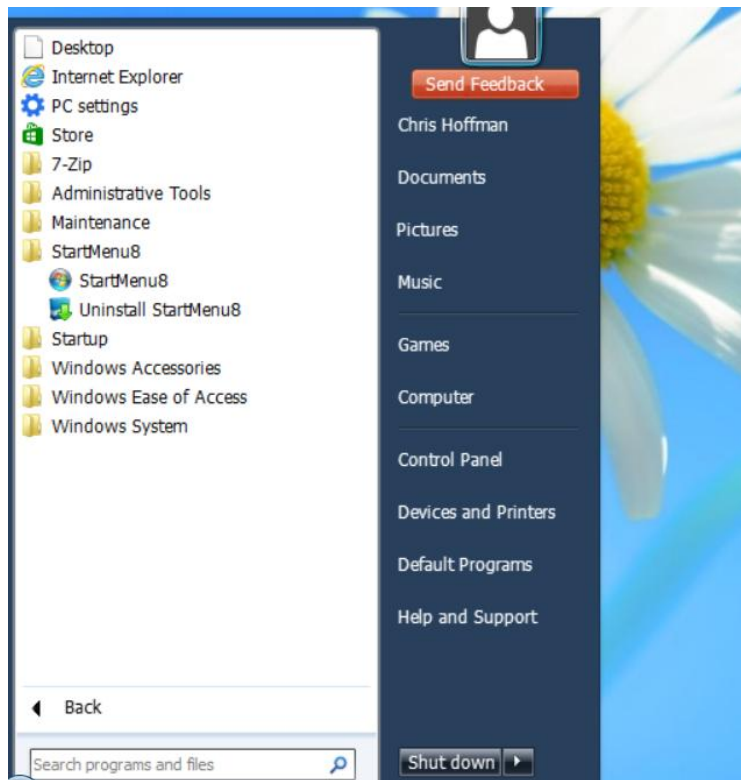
Desktop
Internet Explorer
PC settings
Store
7-Zip
Administrative Tools
Maintenance
StartMenu8
StartMenu8
Uninstall StartMenu8
Startup
Windows Accessories
Windows Ease of Access
Windows System

Back

Search programs and files

Send Feedback
Chris Hoffman
Documents
Pictures
Music
Games
Computer
Control Panel
Devices and Printers
Default Programs
Help and Support

Shut down